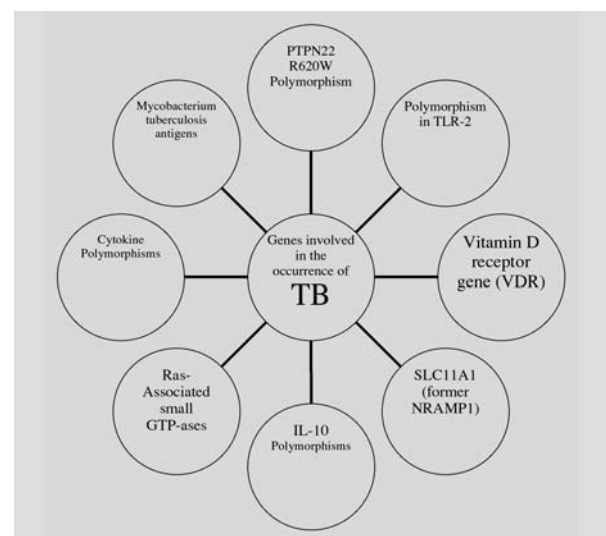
Genes involved in the occurrence of TB

PTPN22 R620W Polymorphism

Polymorphism in TLR-2

Vitamin D receptor gene (VDR)

SLC11A1 (former NRAMP1)

IL-10 Polymorphisms

Ras-Associated small GTP-ases

Cytokine Polymorphisms

Mycobacterium tuberculosis antigens